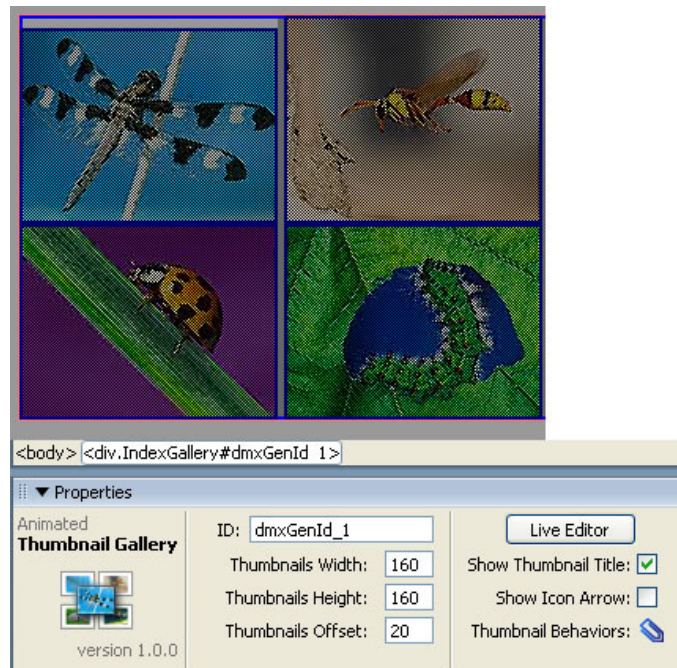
<body> <div.IndexGallery#dmxGenId_1>

▼ Properties

Animated
Thumbnail Gallery

version 1.0.0

ID: dmxGenId_1

Thumbnails Width: 160

Thumbnails Height: 160

Thumbnails Offset: 20

Live Editor

Show Thumbnail Title: ☑

Show Icon Arrow: ☐

Thumbnail Behaviors: